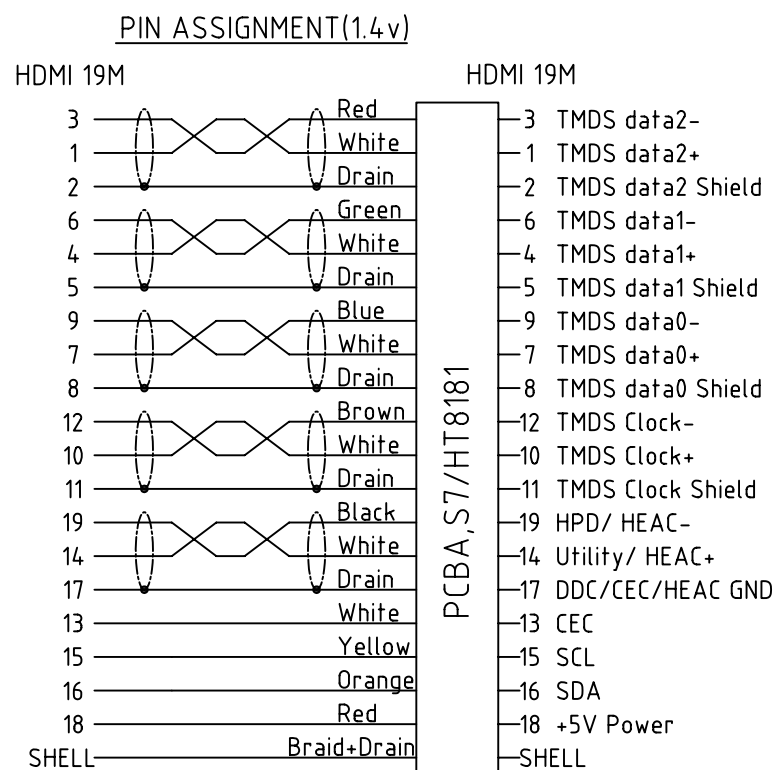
PIN ASSIGNMENT(1.4v)

HDMI 19M

HDMI 19M

3
1
2
6
4
5
9
7
8
12
10
11
19
14
17
13
15
16
18
SHELL

Red
White
Drain
Green
White
Drain
Blue
White
Drain
Brown
White
Drain
Black
White
Drain
White
Yellow
Orange
Red
Braid+Drain

PCBA,S7/HT8181

3 TMDS data2-
1 TMDS data2+
2 TMDS data2 Shield
6 TMDS data1-
4 TMDS data1+
5 TMDS data1 Shield
9 TMDS data0-
7 TMDS data0+
8 TMDS data0 Shield
12 TMDS Clock-
10 TMDS Clock+
11 TMDS Clock Shield
19 HPD/ HEAC-
14 Utility/ HEAC+
17 DDC/CEC/HEAC GND
13 CEC
15 SCL
16 SDA
18 +5V Power
SHELL